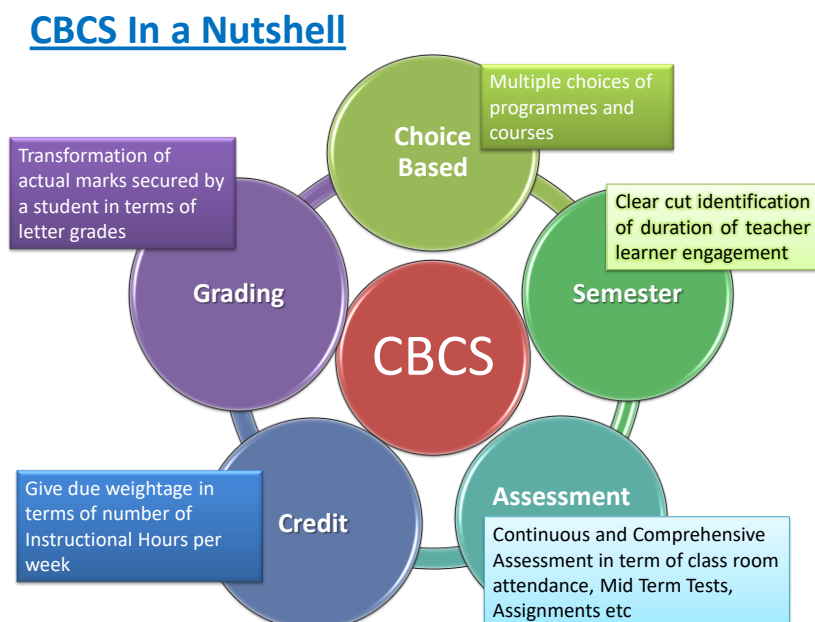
CBCS In a Nutshell

Choice Based

Multiple choices of programmes and courses

Transformation of actual marks secured by a student in terms of letter grades

Clear cut identification of duration of teacher learner engagement

Grading

Semester

CBCS

Assessment

Credit

Give due weightage in terms of number of Instructional Hours per week

Continuous and Comprehensive Assessment in term of class room attendance, Mid Term Tests, Assignments etc